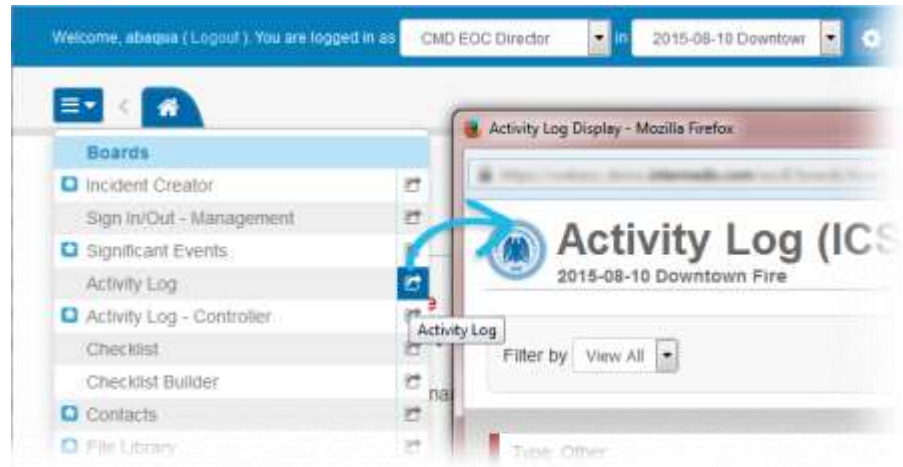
Welcome, abaqua ( Logout ). You are logged in as CMD EOC Director in 2015-08-10 Downtowr

Boards
Incident Creator
Sign In/Out - Management
Significant Events
Activity Log
Activity Log - Controller
Checklist
Checklist Builder
Contacts
File Library

Activity Log

Activity Log Display - Mozilla Firefox
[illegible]
Activity Log (ICS
2015-08-10 Downtown Fire

Filter by View All

Type: Other